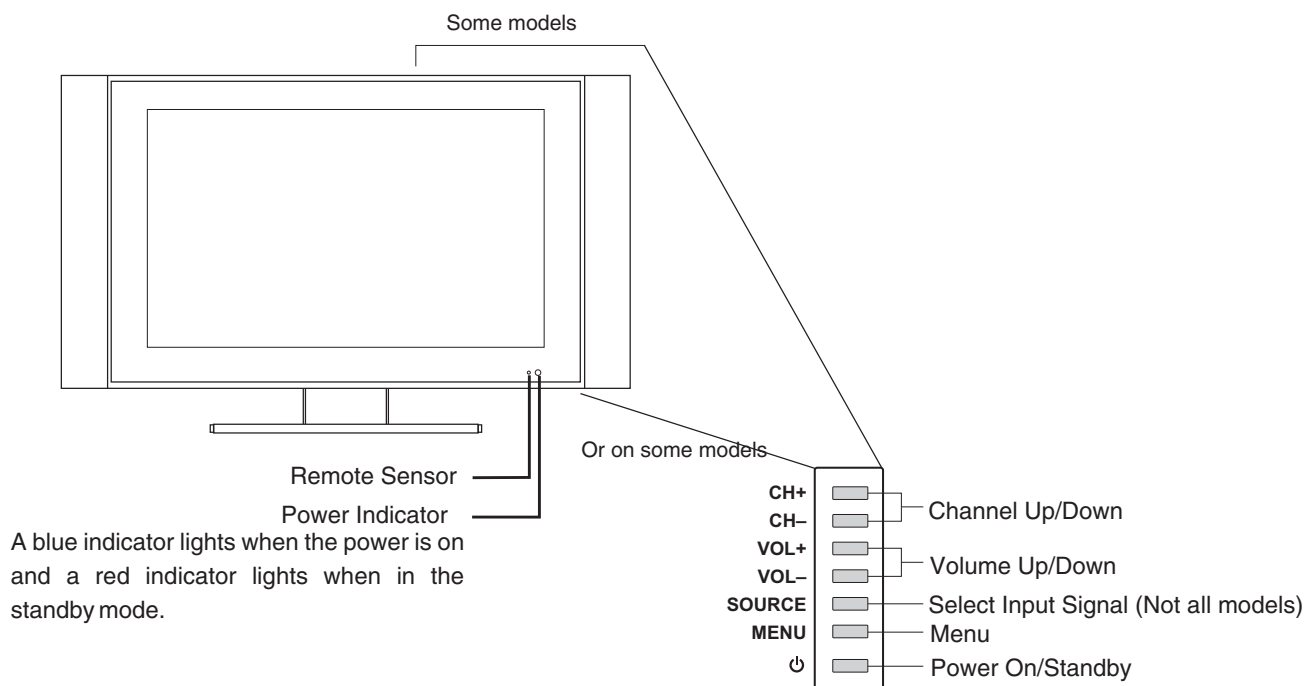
Some models

Or on some models

Remote Sensor

Power Indicator

A blue indicator lights when the power is on and a red indicator lights when in the standby mode.

CH+
CH–
VOL+
VOL–
SOURCE
MENU
⏻

Channel Up/Down
Volume Up/Down
Select Input Signal (Not all models)
Menu
Power On/Standby